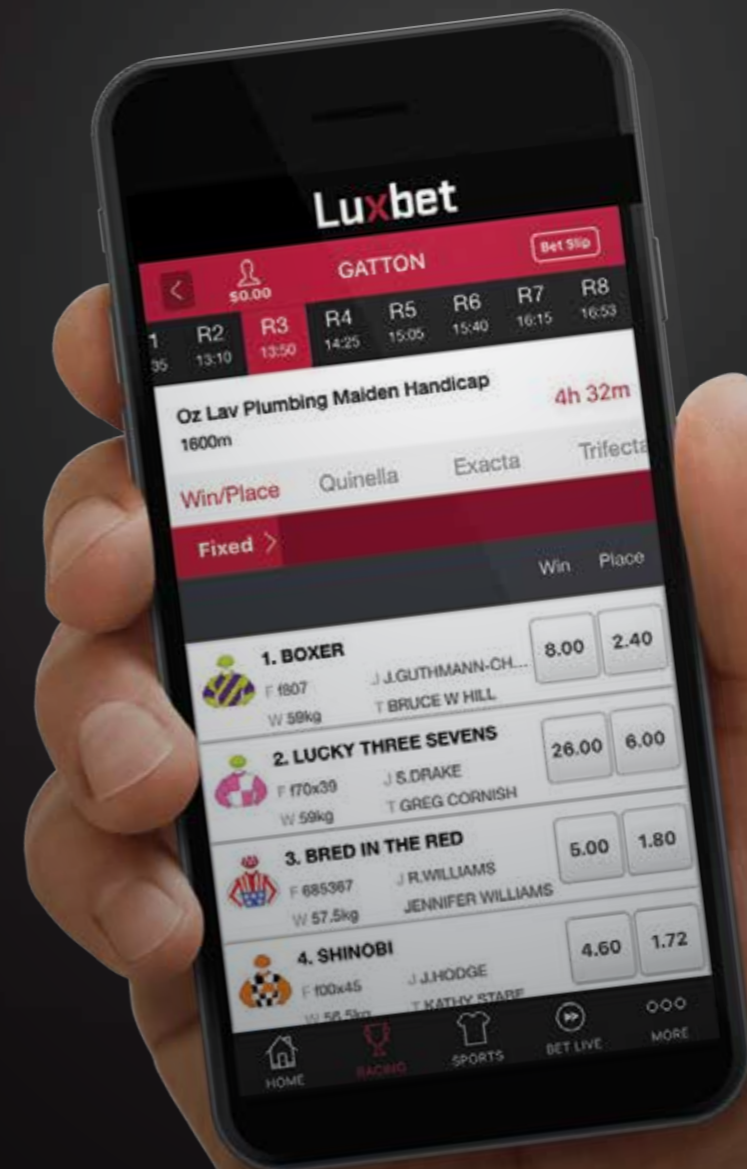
Luxbet

$0.00 GATTON Bet Slip

1 35 R2 13:10 R3 13:50 R4 14:25 R5 15:05 R6 15:40 R7 16:15 R8 16:53

Oz Lav Plumbing Maiden Handicap 4h 32m
1600m

Win/Place Quinella Exacta Trifecta

Fixed >

Win Place

1. BOXER
F f807 J J.GUTHMANN-CH...
W 59kg T BRUCE W HILL
8.00 2.40

2. LUCKY THREE SEVENS
F f70x39 J S.DRAKE
W 59kg T GREG CORNISH
26.00 6.00

3. BRED IN THE RED
F 685367 J R.WILLIAMS
W 57.5kg JENNIFER WILLIAMS
5.00 1.80

4. SHINOBI
F f00x45 J J.HODGE
W 56.5kg T KATHY STARE
4.60 1.72

HOME RACING SPORTS BET LIVE MORE